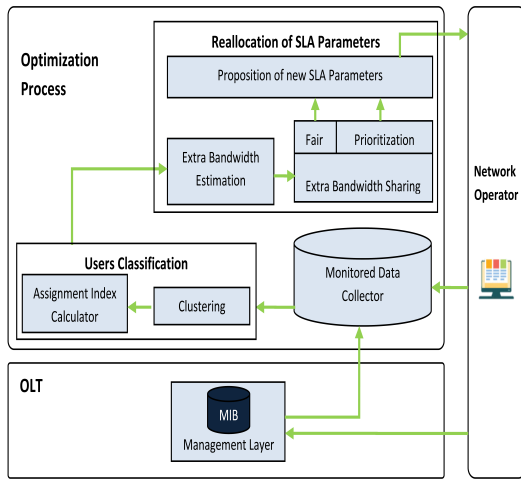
Optimization Process

Reallocation of SLA Parameters

Proposition of new SLA Parameters

Fair

Prioritization

Extra Bandwidth Estimation

Extra Bandwidth Sharing

Network Operator

Users Classification

Assignment Index Calculator

Clustering

Monitored Data Collector

OLT

MIB

Management Layer